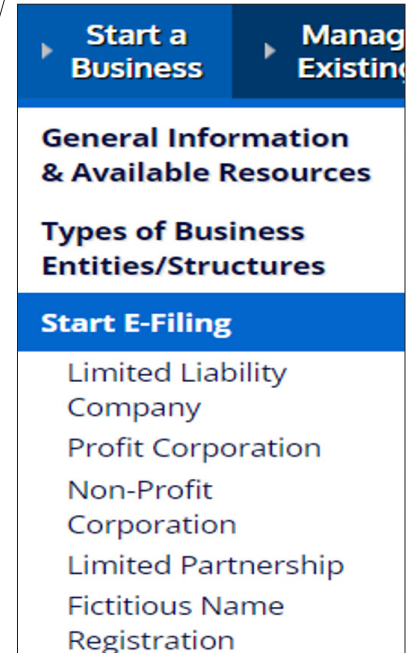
Start a Business

Manag Existin

General Information & Available Resources

Types of Business Entities/Structures

Start E-Filing

Limited Liability Company

Profit Corporation

Non-Profit Corporation

Limited Partnership

Fictitious Name Registration